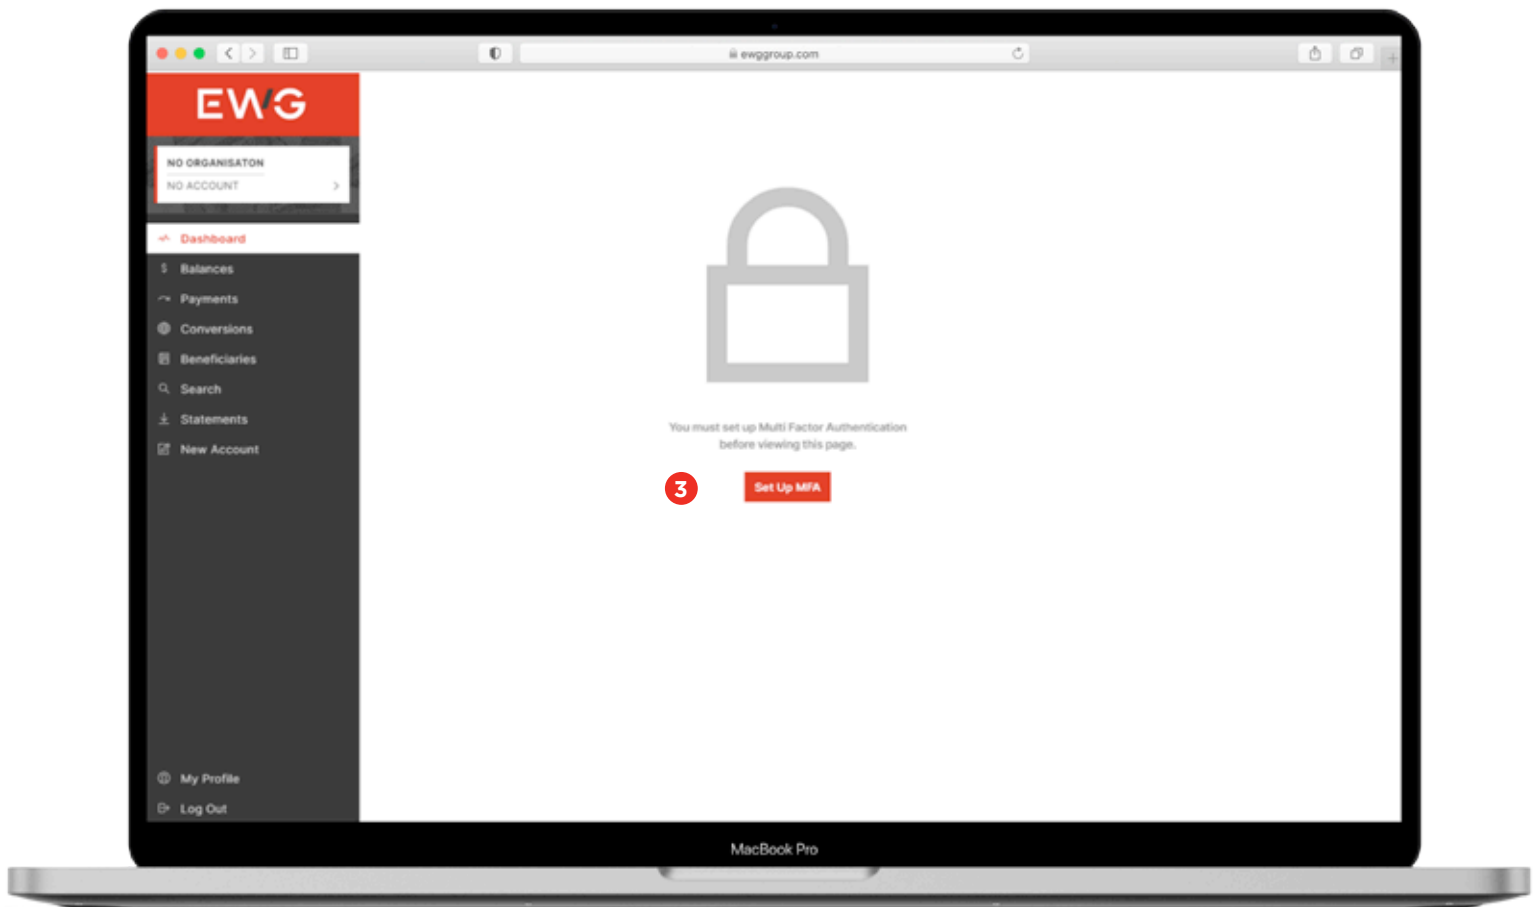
ewggroup.com

EWG

NO ORGANISATON
NO ACCOUNT

Dashboard
Balances
Payments
Conversions
Beneficiaries
Search
Statements
New Account

My Profile
Log Out

You must set up Multi Factor Authentication before viewing this page.

3

Set Up MFA

MacBook Pro